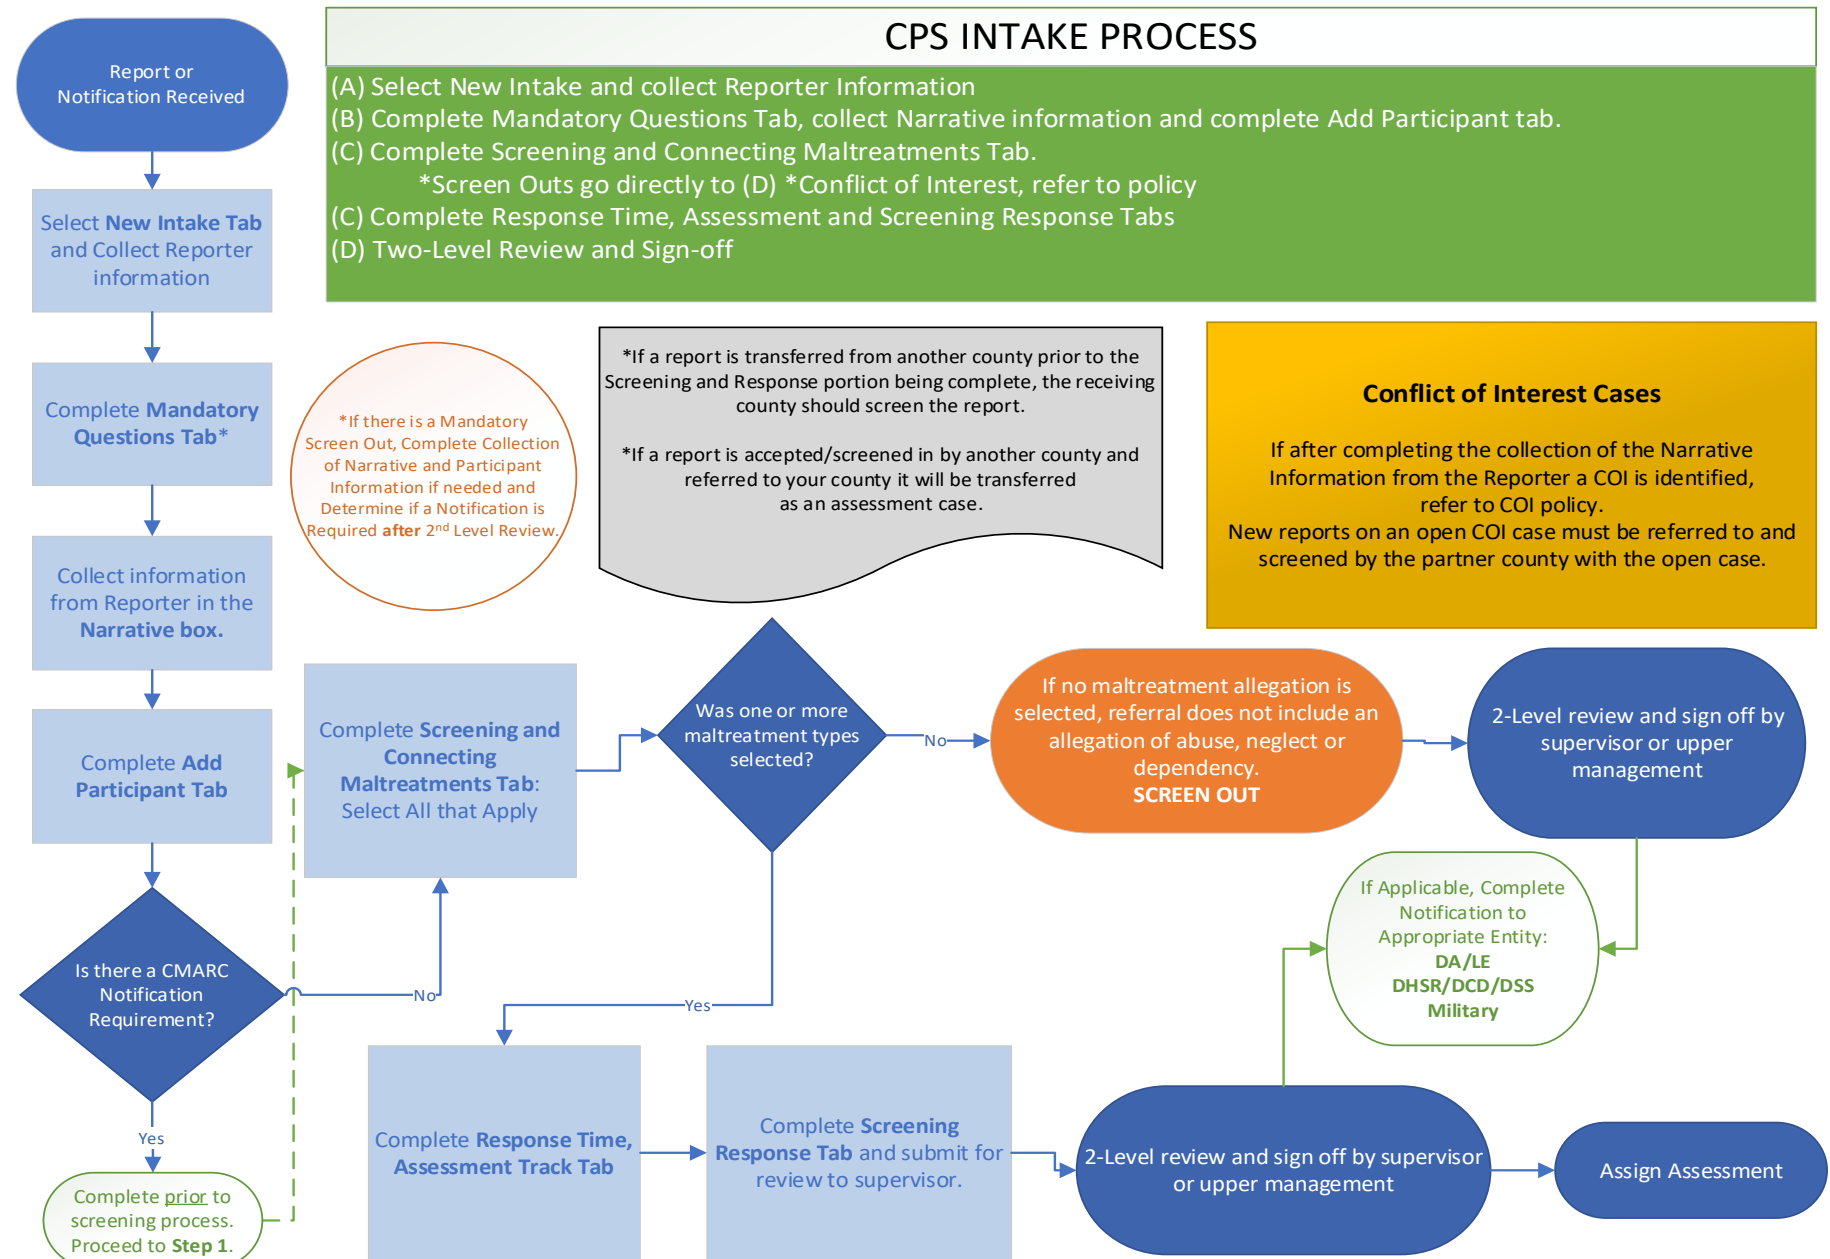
CPS INTAKE PROCESS

(A) Select New Intake and collect Reporter Information
(B) Complete Mandatory Questions Tab, collect Narrative information and complete Add Participant tab.
(C) Complete Screening and Connecting Maltreatments Tab.
*Screen Outs go directly to (D) *Conflict of Interest, refer to policy
(C) Complete Response Time, Assessment and Screening Response Tabs
(D) Two-Level Review and Sign-off

Report or Notification Received

Select New Intake Tab and Collect Reporter information

Complete Mandatory Questions Tab*

Collect information from Reporter in the Narrative box.

Complete Add Participant Tab

Is there a CMARC Notification Requirement?

Yes

No

Complete prior to screening process. Proceed to Step 1.

*If there is a Mandatory Screen Out, Complete Collection of Narrative and Participant Information if needed and Determine if a Notification is Required after 2nd Level Review.

*If a report is transferred from another county prior to the Screening and Response portion being complete, the receiving county should screen the report.

*If a report is accepted/screened in by another county and referred to your county it will be transferred as an assessment case.

Conflict of Interest Cases

If after completing the collection of the Narrative Information from the Reporter a COI is identified, refer to COI policy.
New reports on an open COI case must be referred to and screened by the partner county with the open case.

Complete Screening and Connecting Maltreatments Tab: Select All that Apply

Was one or more maltreatment types selected?

No

Yes

If no maltreatment allegation is selected, referral does not include an allegation of abuse, neglect or dependency.
SCREEN OUT

2-Level review and sign off by supervisor or upper management

If Applicable, Complete Notification to Appropriate Entity:
DA/LE
DHSR/DCD/DSS
Military

Complete Response Time, Assessment Track Tab

Complete Screening Response Tab and submit for review to supervisor.

2-Level review and sign off by supervisor or upper management

Assign Assessment